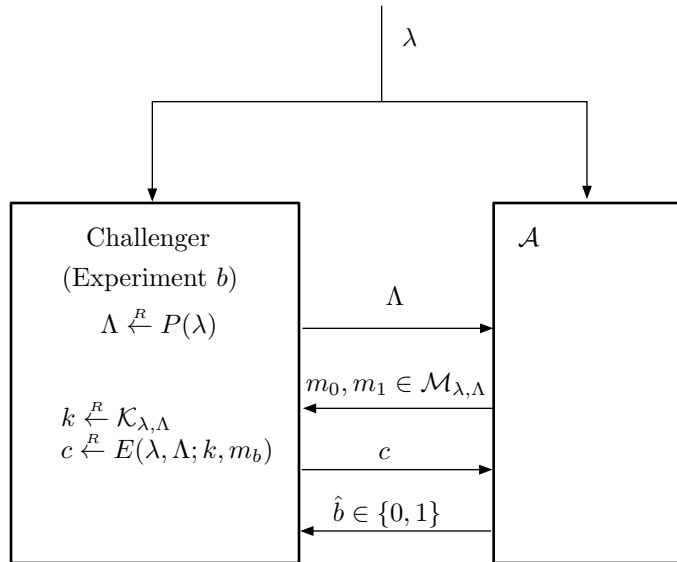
$\lambda$

Challenger
(Experiment $b$)
$\Lambda \overset{R}{\leftarrow} P(\lambda)$

$k \overset{R}{\leftarrow} \mathcal{K}_{\lambda,\Lambda}$
$c \overset{R}{\leftarrow} E(\lambda, \Lambda; k, m_b)$

$\mathcal{A}$

$\Lambda$

$m_0, m_1 \in \mathcal{M}_{\lambda,\Lambda}$

$c$

$\hat{b} \in \{0,1\}$